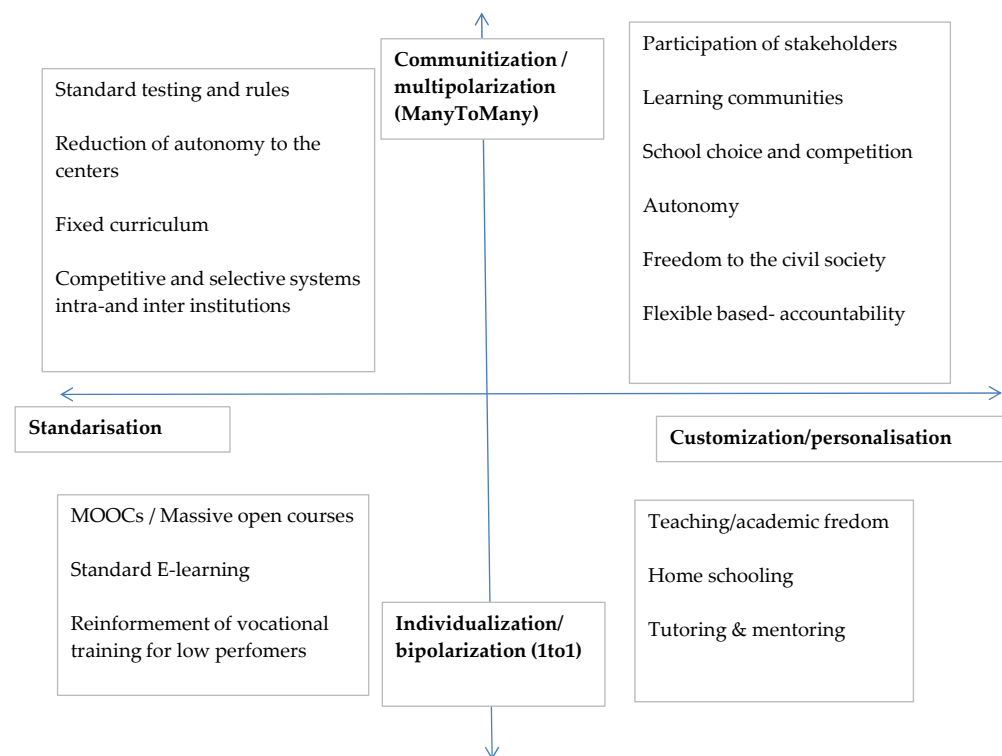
Communitization / multipolarization (ManyToMany)

Standard testing and rules

Reduction of autonomy to the centers

Fixed curriculum

Competitive and selective systems intra-and inter institutions

Participation of stakeholders

Learning communities

School choice and competition

Autonomy

Freedom to the civil society

Flexible based- accountability

Standarisation

Customization/personalisation

MOOCs / Massive open courses

Standard E-learning

Reinformement of vocational training for low perfomers

Individualization/ bipolarization (1to1)

Teaching/academic fredom

Home schooling

Tutoring & mentoring